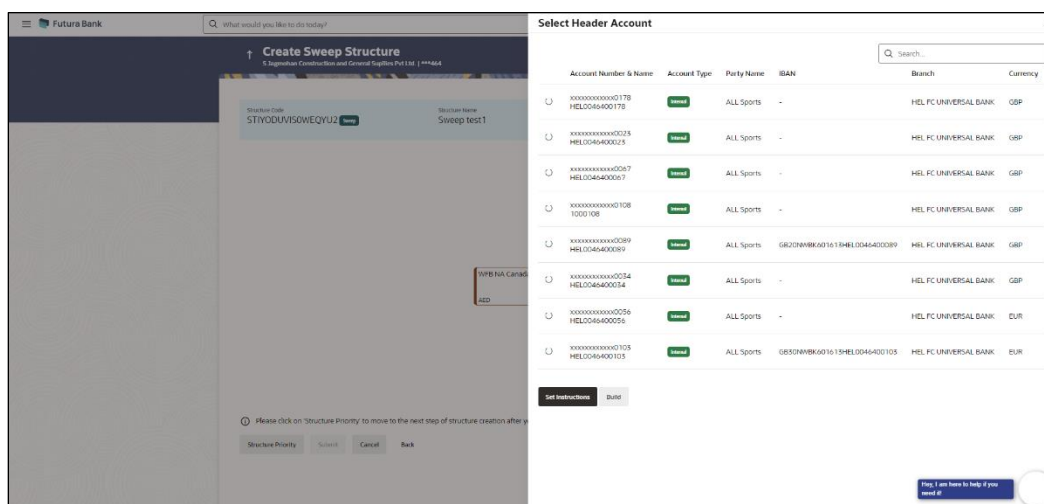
Futura Bank

What would you like to do today?

Create Sweep Structure
S Jagmohan Construction and General Suplies Pvt Ltd. | ***464

Structure Code
STIYODUVIS0WEQYU2 Sweep

Structure Name
Sweep test1

WFB NA Canada
AED

Please click on 'Structure Priority' to move to the next step of structure creation after y

Structure Priority Submit Cancel Back

Select Header Account

Search...

| | Account Number & Name | Account Type | Party Name | IBAN | Branch | Currency |
|---|---|---|---|---|---|---|
| | xxxxxxxxxxxx0178 HEL0046400178 | Internal | ALL Sports | - | HEL FC UNIVERSAL BANK | GBP |
| | xxxxxxxxxxxx0023 HEL0046400023 | Internal | ALL Sports | - | HEL FC UNIVERSAL BANK | GBP |
| | xxxxxxxxxxxx0067 HEL0046400067 | Internal | ALL Sports | - | HEL FC UNIVERSAL BANK | GBP |
| | xxxxxxxxxxxx0108 1000108 | Internal | ALL Sports | - | HEL FC UNIVERSAL BANK | GBP |
| | xxxxxxxxxxxx0089 HEL0046400089 | Internal | ALL Sports | GB20NWBK60161XHEL0046400089 | HEL FC UNIVERSAL BANK | GBP |
| | xxxxxxxxxxxx0034 HEL0046400034 | Internal | ALL Sports | - | HEL FC UNIVERSAL BANK | GBP |
| | xxxxxxxxxxxx0056 HEL0046400056 | Internal | ALL Sports | - | HEL FC UNIVERSAL BANK | EUR |
| | xxxxxxxxxxxx0103 HEL0046400103 | Internal | ALL Sports | GB30NWBK60161SHEL0046400103 | HEL FC UNIVERSAL BANK | EUR |

Set Instructions Build

Hey, I am here to help if you need it!